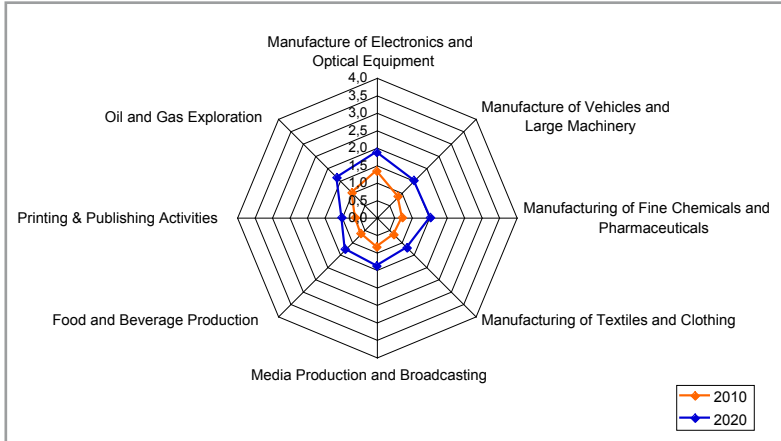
Manufacture of Electronics and Optical Equipment

4,0
3,5
3,0
2,5
2,0
1,5
1,0
0,5
0,0

Manufacture of Vehicles and Large Machinery

Manufacturing of Fine Chemicals and Pharmaceuticals

Manufacturing of Textiles and Clothing

Media Production and Broadcasting

Food and Beverage Production

Printing & Publishing Activities

Oil and Gas Exploration

2010
2020